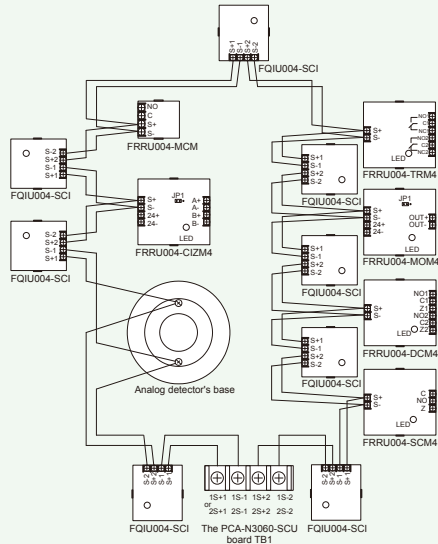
S+1 S-1 S+2 S-2
FQIU004-SCI

NO
C
S+
FRRU004-MCM

S+
S-
NC1
NC
NO2
C2
NC2
LED
FRRU004-TRM4

S-2
S+2
S-1
S+1
FQIU004-SCI

S+1
S-1
S+2
S-2
FQIU004-SCI

S+
S-
24+
24-
JP1
A+
A-
B+
B-
LED
FRRU004-CIZM4

JP1
S+
S-
24+
24-
OUT+
OUT-
LED
FRRU004-MOM4

S-2
S+2
S-1
S+1
FQIU004-SCI

S+1
S-1
S+2
S-2
FQIU004-SCI

S+
S-
NO1
C1
Z1
NO2
C2
Z2
LED
FRRU004-DCM4

Analog detector's base

S+1
S-1
S+2
S-2
FQIU004-SCI

S+
S-
C
NO
Z
LED
FRRU004-SCM4

S-2 S+2 S-1 S+1
FQIU004-SCI

1S+1 1S-1 1S+2 1S-2
or
2S+1 2S-1 2S+2 2S-2
The PCA-N3060-SCU board TB1

S-2 S+2 S-1 S+1
FQIU004-SCI